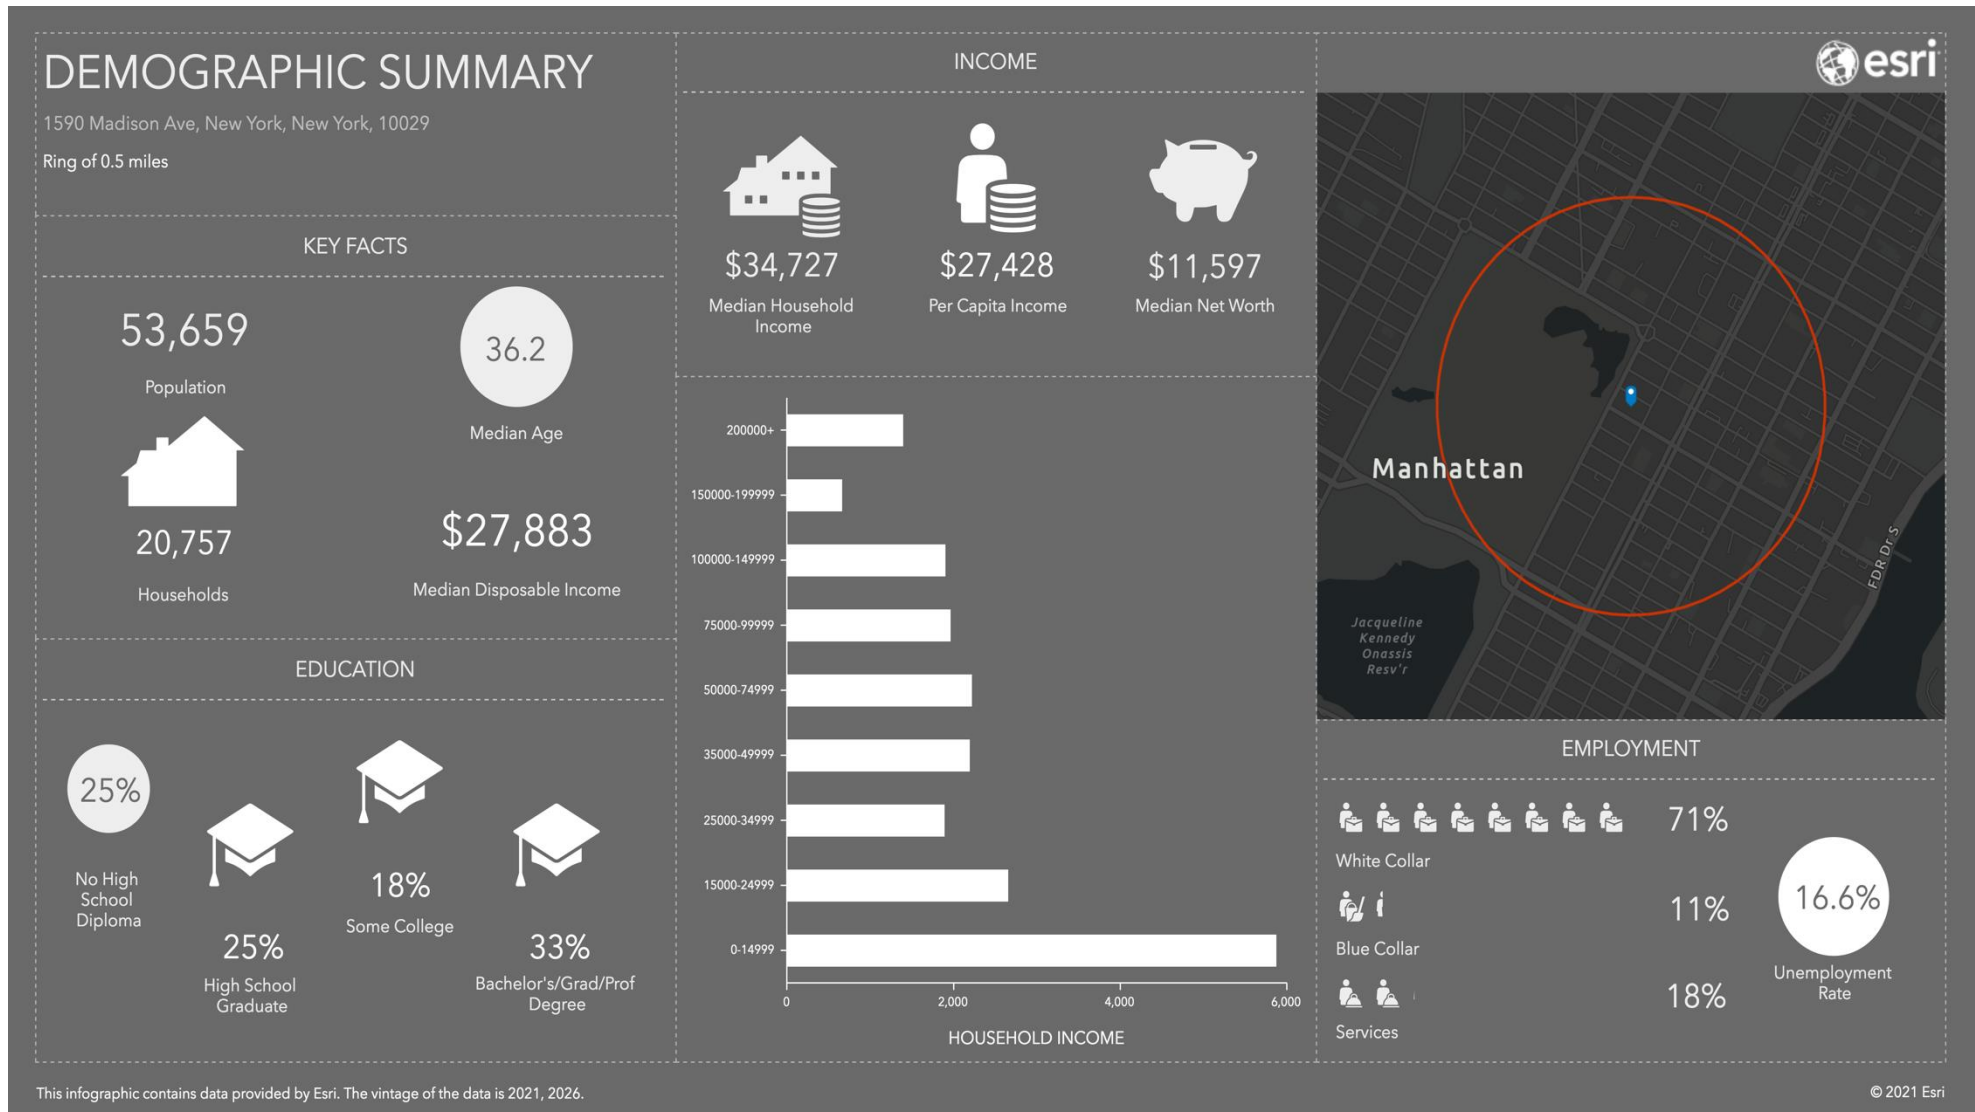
DEMOGRAPHIC SUMMARY

1590 Madison Ave, New York, New York, 10029

Ring of 0.5 miles

KEY FACTS

53,659

Population

36.2

Median Age

20,757

Households

$27,883

Median Disposable Income

EDUCATION

25%

No High School Diploma

25%

High School Graduate

18%

Some College

33%

Bachelor's/Grad/Prof Degree

INCOME

$34,727

Median Household Income

$27,428

Per Capita Income

$11,597

Median Net Worth

200000+
150000-199999
100000-149999
75000-99999
50000-74999
35000-49999
25000-34999
15000-24999
0-14999

0
2,000
4,000
6,000

HOUSEHOLD INCOME

esri

Manhattan

Jacqueline Kennedy Onassis Resv'r

FDR Dr S

EMPLOYMENT

71%

White Collar

11%

Blue Collar

18%

Services

16.6%

Unemployment Rate

This infographic contains data provided by Esri. The vintage of the data is 2021, 2026.

© 2021 Esri